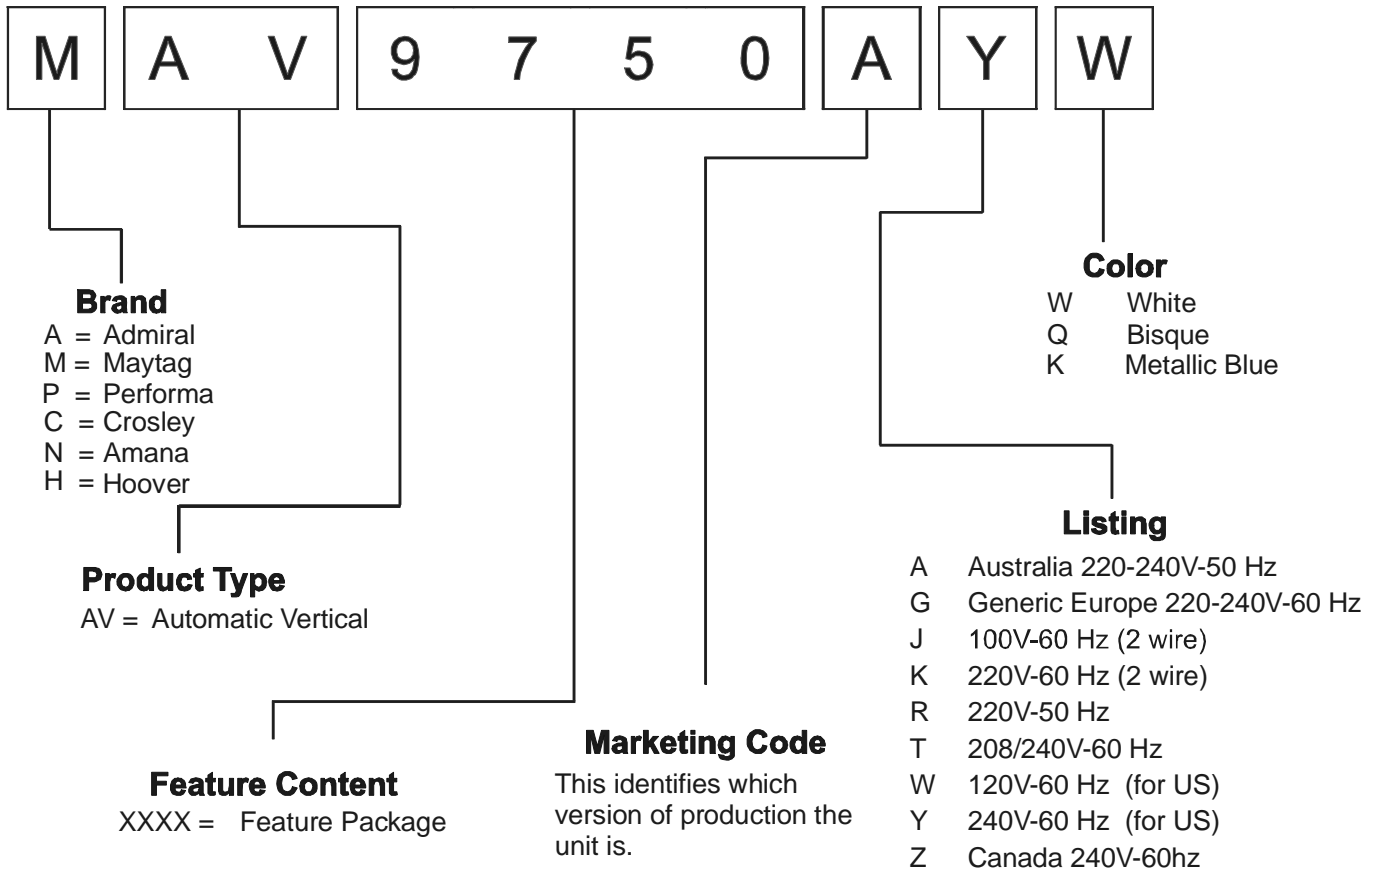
M | A V | 9 7 5 0 | A | Y | W

Color
W White
Q Bisque
K Metallic Blue

Brand
A = Admiral
M = Maytag
P = Performa
C = Crosley
N = Amana
H = Hoover

Listing
A Australia 220-240V-50 Hz
G Generic Europe 220-240V-60 Hz
J 100V-60 Hz (2 wire)
K 220V-60 Hz (2 wire)
R 220V-50 Hz
T 208/240V-60 Hz
W 120V-60 Hz (for US)
Y 240V-60 Hz (for US)
Z Canada 240V-60hz

Product Type
AV = Automatic Vertical

Marketing Code
This identifies which version of production the unit is.

Feature Content
XXXX = Feature Package